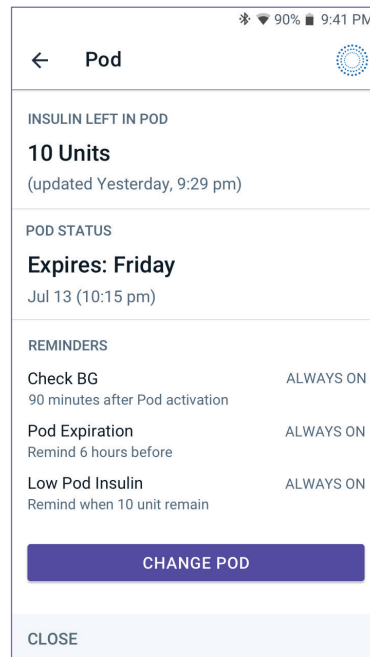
90% 9:41 PM

← Pod

INSULIN LEFT IN POD

10 Units

(updated Yesterday, 9:29 pm)

POD STATUS

Expires: Friday

Jul 13 (10:15 pm)

REMINDERS

Check BG
90 minutes after Pod activation
ALWAYS ON

Pod Expiration
Remind 6 hours before
ALWAYS ON

Low Pod Insulin
Remind when 10 unit remain
ALWAYS ON

CHANGE POD

CLOSE